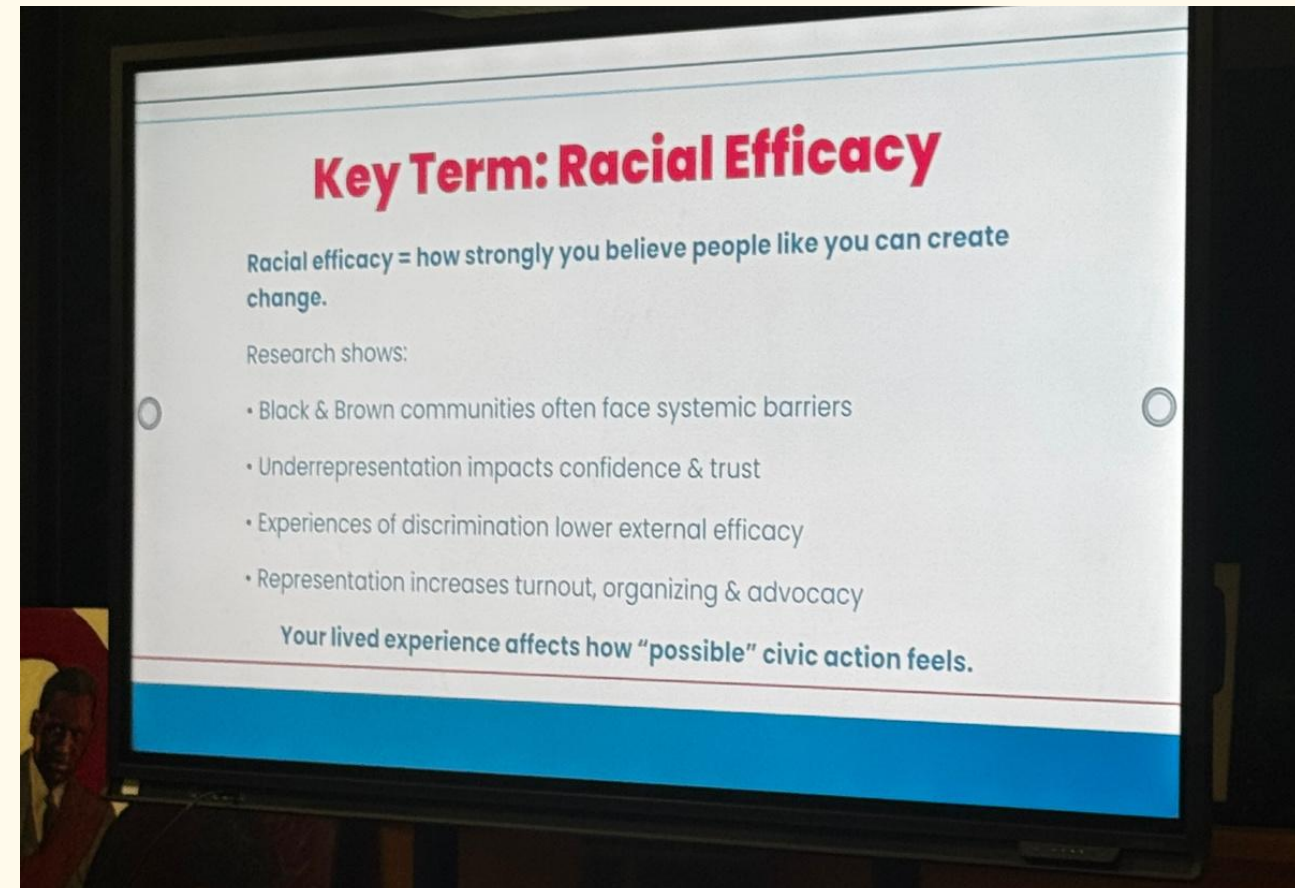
Key Term: Racial Efficacy

Racial efficacy = how strongly you believe people like you can create change.

Research shows:

• Black & Brown communities often face systemic barriers

• Underrepresentation impacts confidence & trust

• Experiences of discrimination lower external efficacy

• Representation increases turnout, organizing & advocacy

Your lived experience affects how "possible" civic action feels.